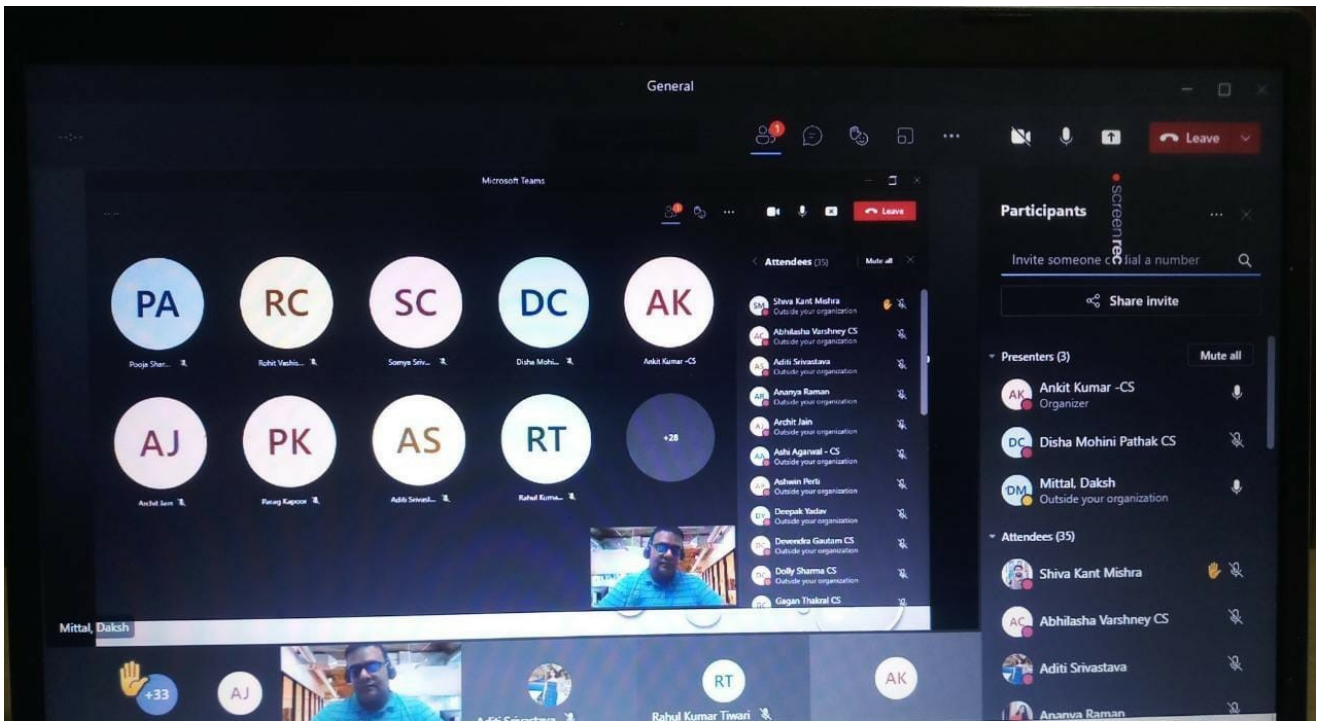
General

Leave

Microsoft Teams

Leave

Attendees (35)

Mute all

PA
Pooja Shar...

RC
Rohit Vashis...

SC
Somya Sriv...

DC
Disha Mohi...

AK
Ankit Kumar -CS

AJ
Archit Jain

PK
Parag Kapoor

AS
Aditi Srivast...

RT
Rahul Kuma...

+28

Shiva Kant Mishra
Outside your organization

Abhilasha Varshney CS
Outside your organization

Aditi Srivastava
Outside your organization

Ananya Raman
Outside your organization

Archit Jain
Outside your organization

Ashi Agarwal - CS
Outside your organization

Ashwin Perti
Outside your organization

Deepak Yadav
Outside your organization

Devendra Gautam CS
Outside your organization

Dolly Sharma CS
Outside your organization

Gagan Thakral CS

Participants

screenrec

Invite someone or dial a number

Share invite

Presenters (3)

Mute all

Ankit Kumar -CS
Organizer

Disha Mohini Pathak CS

Mittal, Daksh
Outside your organization

Attendees (35)

Shiva Kant Mishra

Abhilasha Varshney CS

Aditi Srivastava

Ananya Raman

Mittal, Daksh

+33

AJ

Aditi Srivastava

RT
Rahul Kumar Tiwari

AK